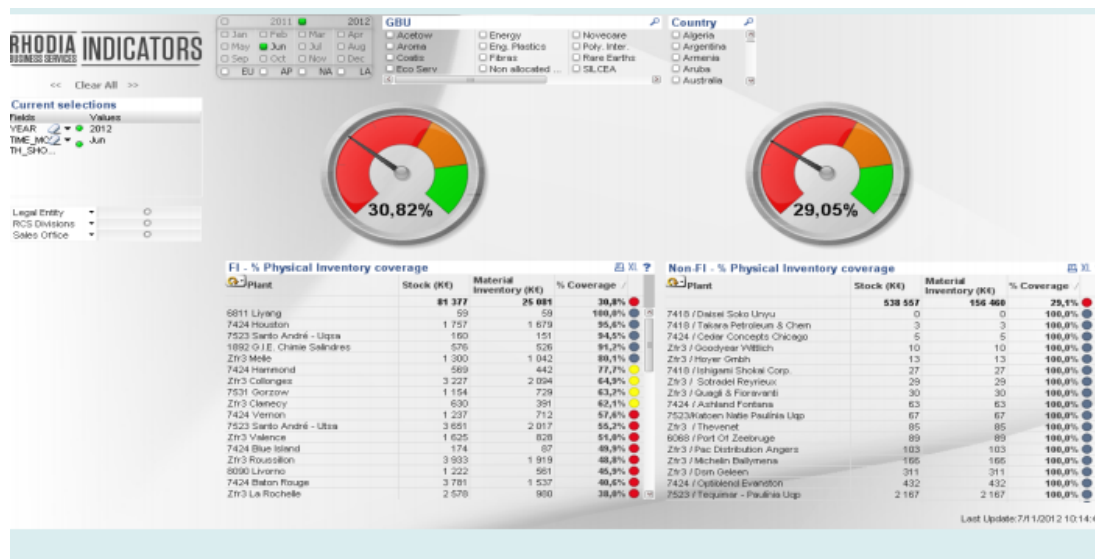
RHODIA BUSINESS SERVICES INDICATORS

<< Clear All >>

Current selections

| Fields | Values |
|---|---|
| YEAR | 2012 |
| TIME_MO... | Jun |
| TH_SHO... | |

Legal Entity
RCS Divisions
Sales Office

2011 2012
Jan Feb Mar Apr
May Jun Jul Aug
Sep Oct Nov Dec
EU AP NA LA

GBU
Acetow
Aroma
Coatis
Eco Serv
Energy
Eng. Plastics
Fibras
Non allocated ...
Novecare
Poly. Inter.
Rare Earths
SILCEA

Country
Algeria
Argentina
Armenia
Aruba
Australia

30,82%

29,05%

FI - % Physical Inventory coverage

| Plant | Stock (K€) | Material Inventory (K€) | % Coverage |
|---|---|---|---|
| | 81 377 | 25 081 | 30,8% |
| 6811 Liyang | 59 | 59 | 100,0% |
| 7424 Houston | 1 757 | 1 679 | 95,6% |
| 7523 Santo André - Uqsa | 160 | 151 | 94,5% |
| 1892 G.I.E. Chimie Salindres | 576 | 526 | 91,2% |
| Zfr3 Melle | 1 300 | 1 042 | 80,1% |
| 7424 Hammond | 569 | 442 | 77,7% |
| Zfr3 Collonges | 3 227 | 2 094 | 64,9% |
| 7531 Gorzow | 1 154 | 729 | 63,2% |
| Zfr3 Clamecy | 630 | 391 | 62,1% |
| 7424 Vernon | 1 237 | 712 | 57,6% |
| 7523 Santo André - Utsa | 3 651 | 2 017 | 55,2% |
| Zfr3 Valence | 1 625 | 828 | 51,0% |
| 7424 Blue Island | 174 | 87 | 49,9% |
| Zfr3 Roussillon | 3 933 | 1 919 | 48,8% |
| 8090 Livorno | 1 222 | 561 | 45,9% |
| 7424 Baton Rouge | 3 781 | 1 537 | 40,6% |
| Zfr3 La Rochelle | 2 578 | 980 | 38,0% |

Non-FI - % Physical Inventory coverage

| Plant | Stock (K€) | Material Inventory (K€) | % Coverage |
|---|---|---|---|
| | 538 557 | 156 460 | 29,1% |
| 7418 / Daisei Soko Unyu | 0 | 0 | 100,0% |
| 7418 / Takara Petroleum & Chem | 3 | 3 | 100,0% |
| 7424 / Cedar Concepts Chicago | 5 | 5 | 100,0% |
| Zfr3 / Goodyear Wittich | 10 | 10 | 100,0% |
| Zfr3 / Hoyer Gmbh | 13 | 13 | 100,0% |
| 7418 / Ishigami Shokai Corp. | 27 | 27 | 100,0% |
| Zfr3 / Sotradel Reyrieux | 29 | 29 | 100,0% |
| Zfr3 / Quagli & Fioravanti | 30 | 30 | 100,0% |
| Zfr3 / Ashland Fontana | 63 | 63 | 100,0% |
| 7523/Katoen Natie Paulinia Uqp | 67 | 67 | 100,0% |
| Zfr3 / Thevenet | 85 | 85 | 100,0% |
| 6068 / Port Of Zeebruge | 89 | 89 | 100,0% |
| Zfr3 / Pac Distribution Angers | 103 | 103 | 100,0% |
| Zfr3 / Michelin Ballymena | 165 | 165 | 100,0% |
| Zfr3 / Dsm Geleen | 311 | 311 | 100,0% |
| 7424 / Optiblend Evandton | 432 | 432 | 100,0% |
| 7523 / Tequimar - Paulinia Uqp | 2 167 | 2 167 | 100,0% |

Last Update:7/11/2012 10:14: